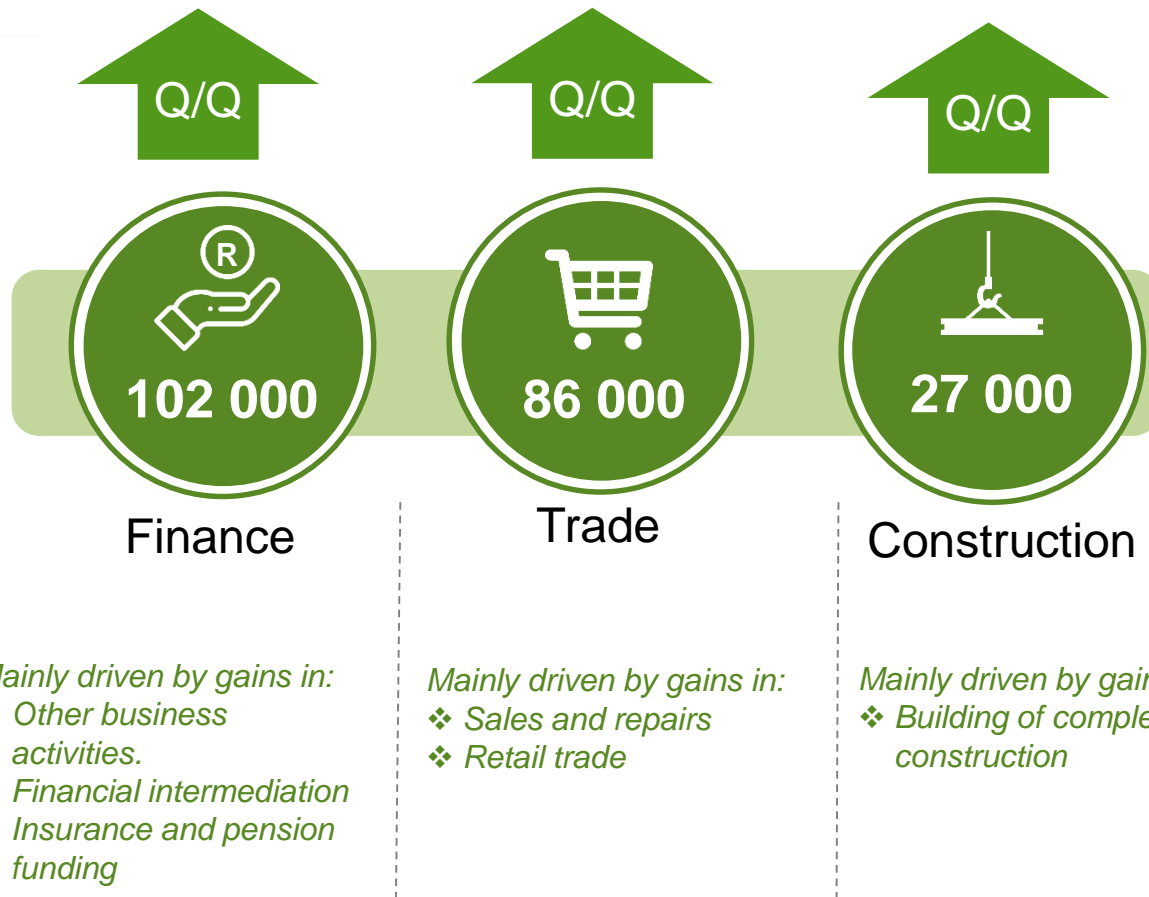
Q/Q

R

102 000

Finance

ainly driven by gains in:
Other business activities.
Financial intermediation
Insurance and pension funding

Q/Q

86 000

Trade

Mainly driven by gains in:
❖ Sales and repairs
❖ Retail trade

Q/Q

27 000

Construction

Mainly driven by gai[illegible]
❖ Building of comple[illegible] construction